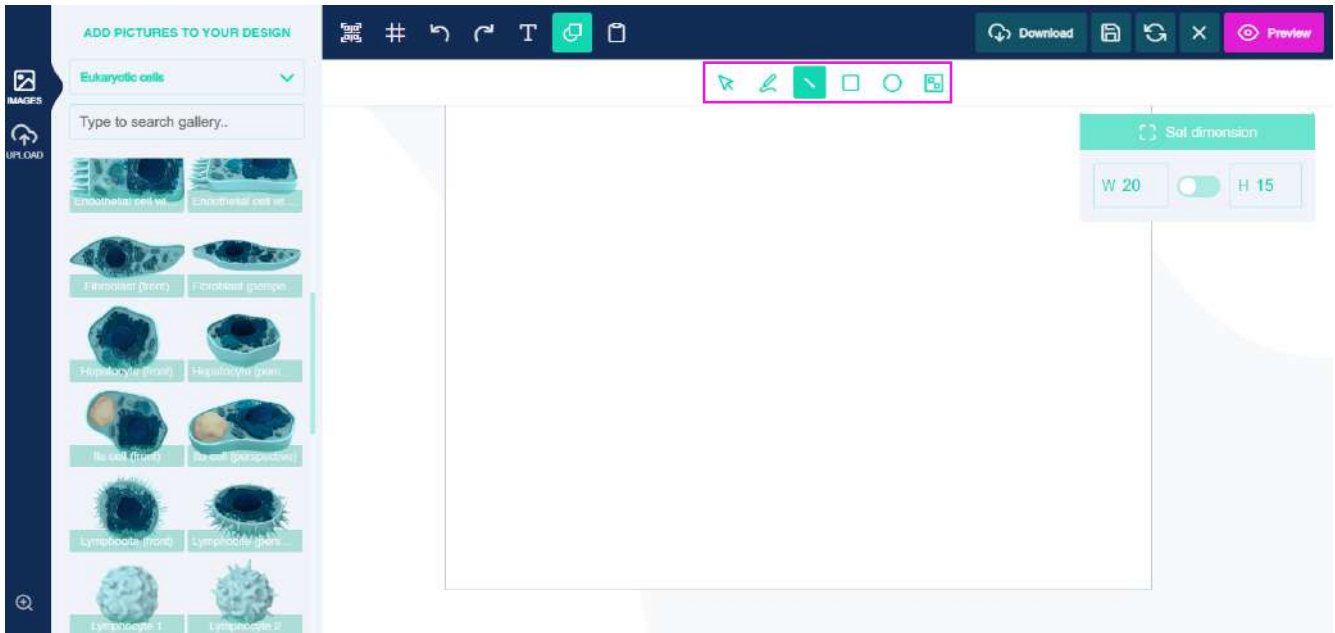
IMAGES
UPLOAD
ADD PICTURES TO YOUR DESIGN
Eukaryotic cells
Type to search gallery..
Endothelial cell wi...
Endothelial cell wi...
Fibroblast (front)
Fibroblast (perspe...
Hepatocyte (front)
Hepatocyte (pers...
fat cell (front)
fat cell (perspective)
Lymphocyte (front)
Lymphocyte (pers...
Lymphocyte 1
Lymphocyte 2
Download
Preview
Set dimension
W 20
H 15